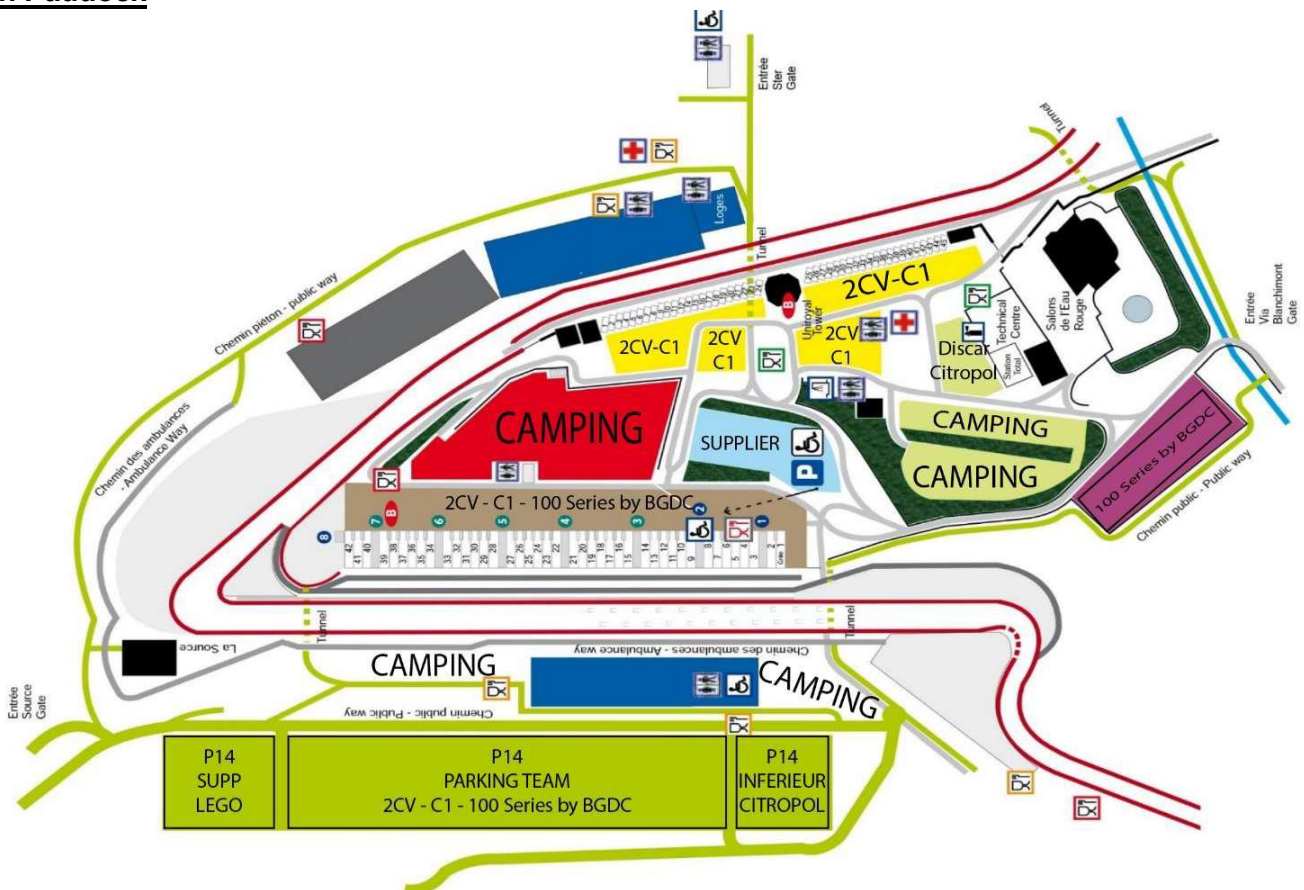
Entrée Ster Gate

Tunnel

Loges

Tunnel

Chemin piéton - public way

2CV-C1

2CV-C1

2CV C1

Uniroyal Tower

2CV C1

Technical Centre

Salons de l'Eau Rouge

Entrée Via Blanchimont Gate

Discar Citropol

Station Total

CAMPING

SUPPLIER

P

CAMPING

CAMPING

100 Series by BGDC

Chemin des ambulances - Ambulance Way

2CV - C1 - 100 Series by BGDC

8 7 B 6 5 4 3 2 1

42 41 40 39 38 37 36 35 34 33 32 31 30 29 28 27 26 25 24 23 22 21 20 19 18 17 16 15 14 13 12 11 10 9 8 7 6 5 4 3 2 1

Chemin public - Public way

Tunnel

Tunnel

La Source

Chemin des ambulances - Ambulance way

CAMPING

CAMPING

Entrée Source Gate

Chemin public - Public way

P14 SUPP LEGO

P14 PARKING TEAM 2CV - C1 - 100 Series by BGDC

P14 INFERIEUR CITROPOL